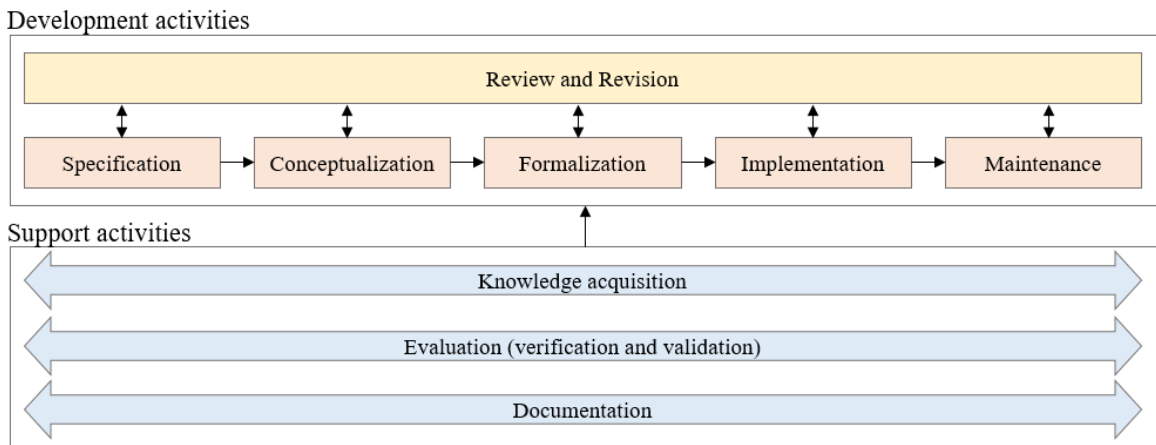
Development activities

Review and Revision

Specification

Conceptualization

Formalization

Implementation

Maintenance

Support activities

Knowledge acquisition

Evaluation (verification and validation)

Documentation